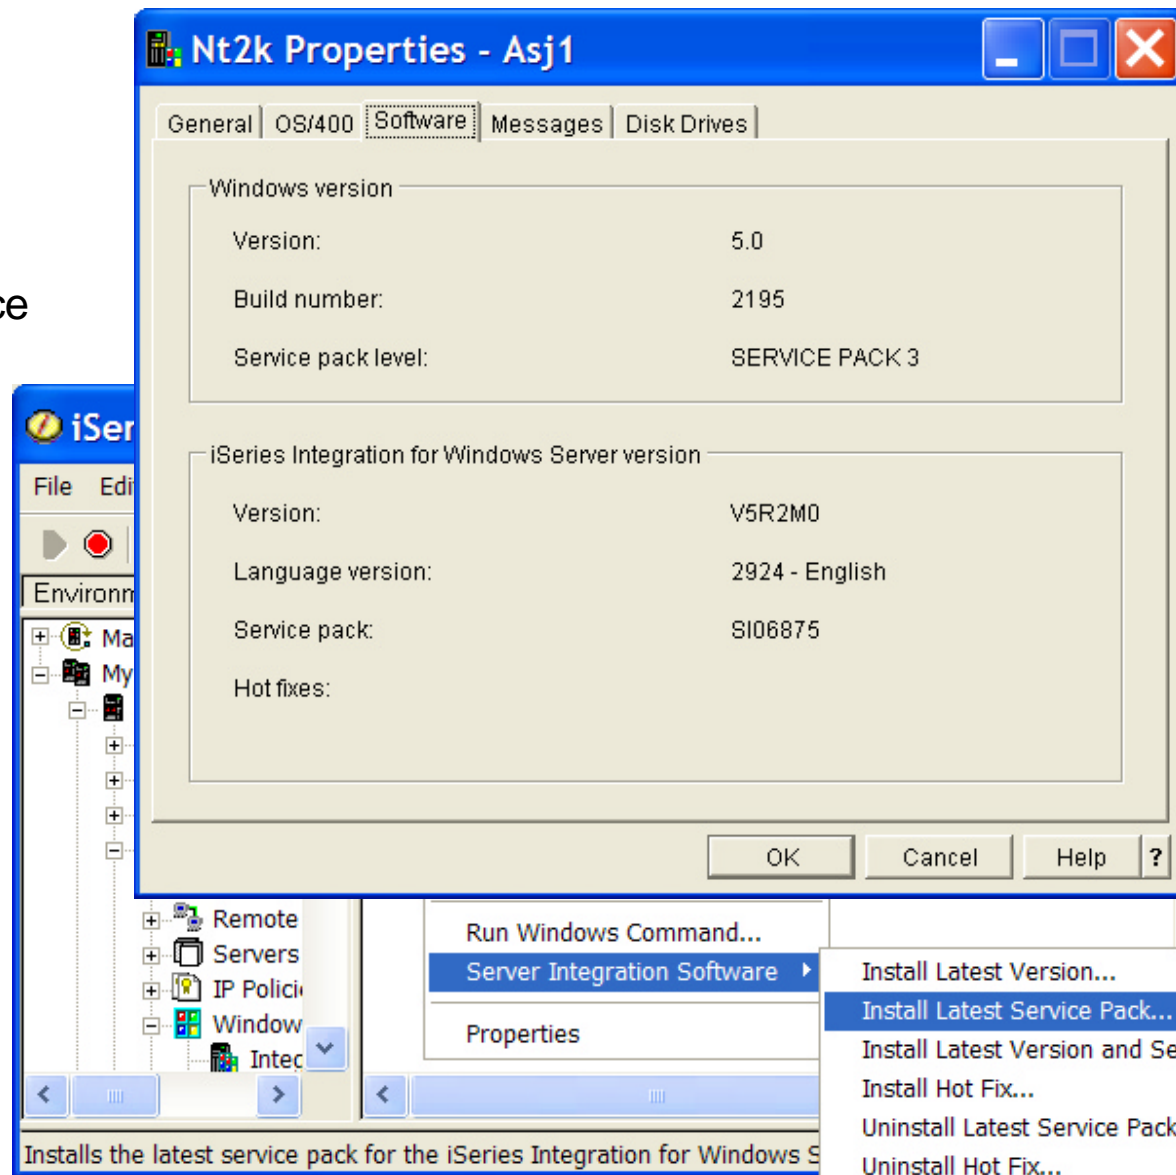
ce

Nt2k Properties - Asj1

General | OS/400 | Software | Messages | Disk Drives

Windows version

Version: 5.0

Build number: 2195

Service pack level: SERVICE PACK 3

iSeries Integration for Windows Server version

Version: V5R2M0

Language version: 2924 - English

Service pack: SI06875

Hot fixes:

OK Cancel Help ?

iSer

File Edi

Environm

Ma

My

Remote

Servers

IP Polici

Window

Integ

Run Windows Command...

Server Integration Software

Properties

Install Latest Version...

Install Latest Service Pack...

Install Latest Version and Se

Install Hot Fix...

Uninstall Latest Service Pack

Uninstall Hot Fix...

Installs the latest service pack for the iSeries Integration for Windows S